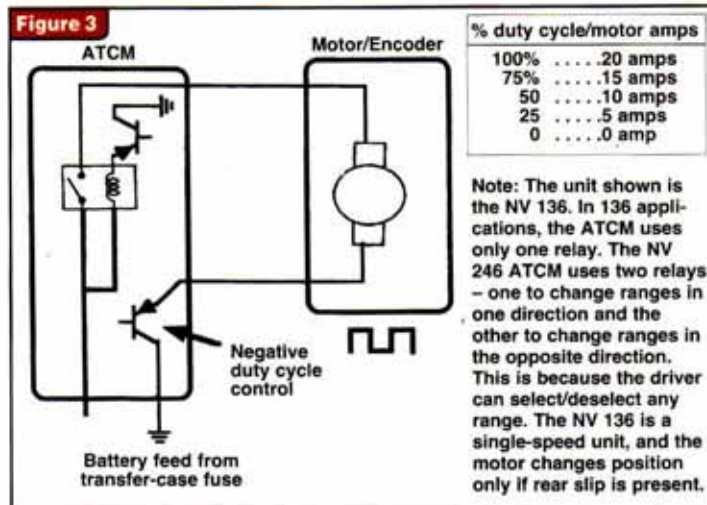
Figure 3

ATCM

Motor/Encoder

Negative duty cycle control

Battery feed from transfer-case fuse

| % duty cycle/motor amps |
|---|
| 100% .....20 amps |
| 75% .....15 amps |
| 50 .....10 amps |
| 25 .....5 amps |
| 0 .....0 amp |

Note: The unit shown is the NV 136. In 136 applications, the ATCM uses only one relay. The NV 246 ATCM uses two relays – one to change ranges in one direction and the other to change ranges in the opposite direction. This is because the driver can select/deselect any range. The NV 136 is a single-speed unit, and the motor changes position only if rear slip is present.